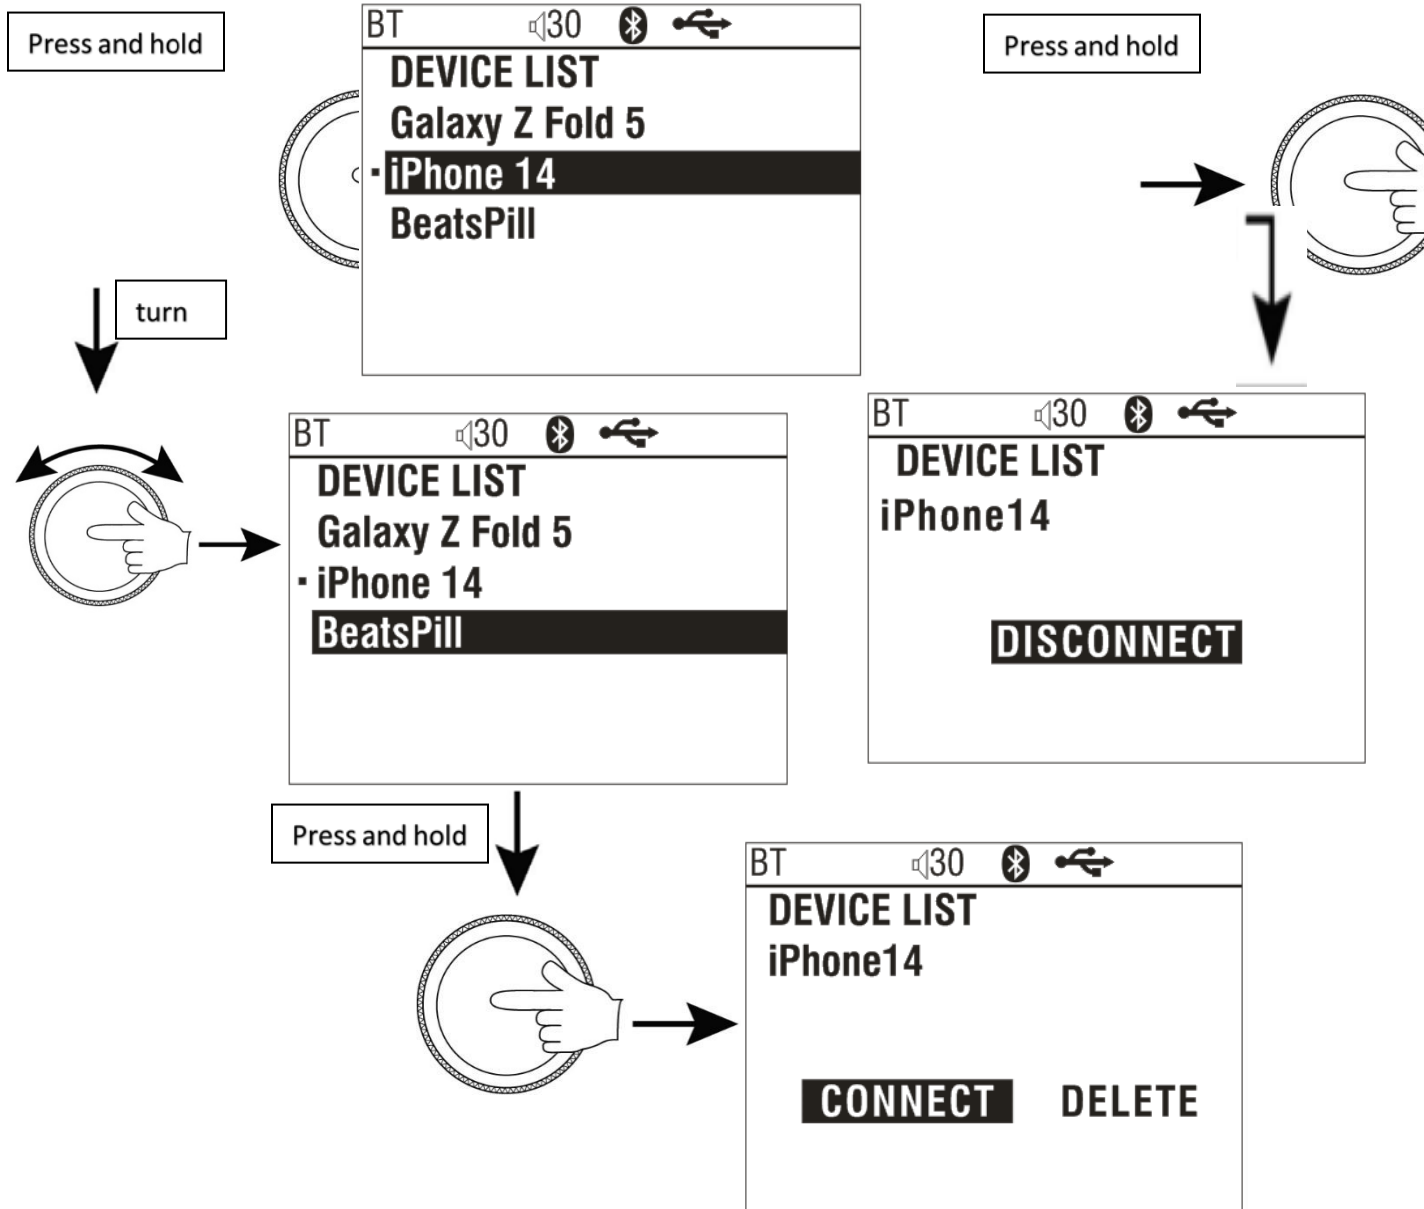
Press and hold

BT 30
DEVICE LIST
Galaxy Z Fold 5
· iPhone 14
BeatsPill

Press and hold

turn

BT 30
DEVICE LIST
Galaxy Z Fold 5
· iPhone 14
BeatsPill

BT 30
DEVICE LIST
iPhone14
DISCONNECT

Press and hold

BT 30
DEVICE LIST
iPhone14
CONNECT DELETE